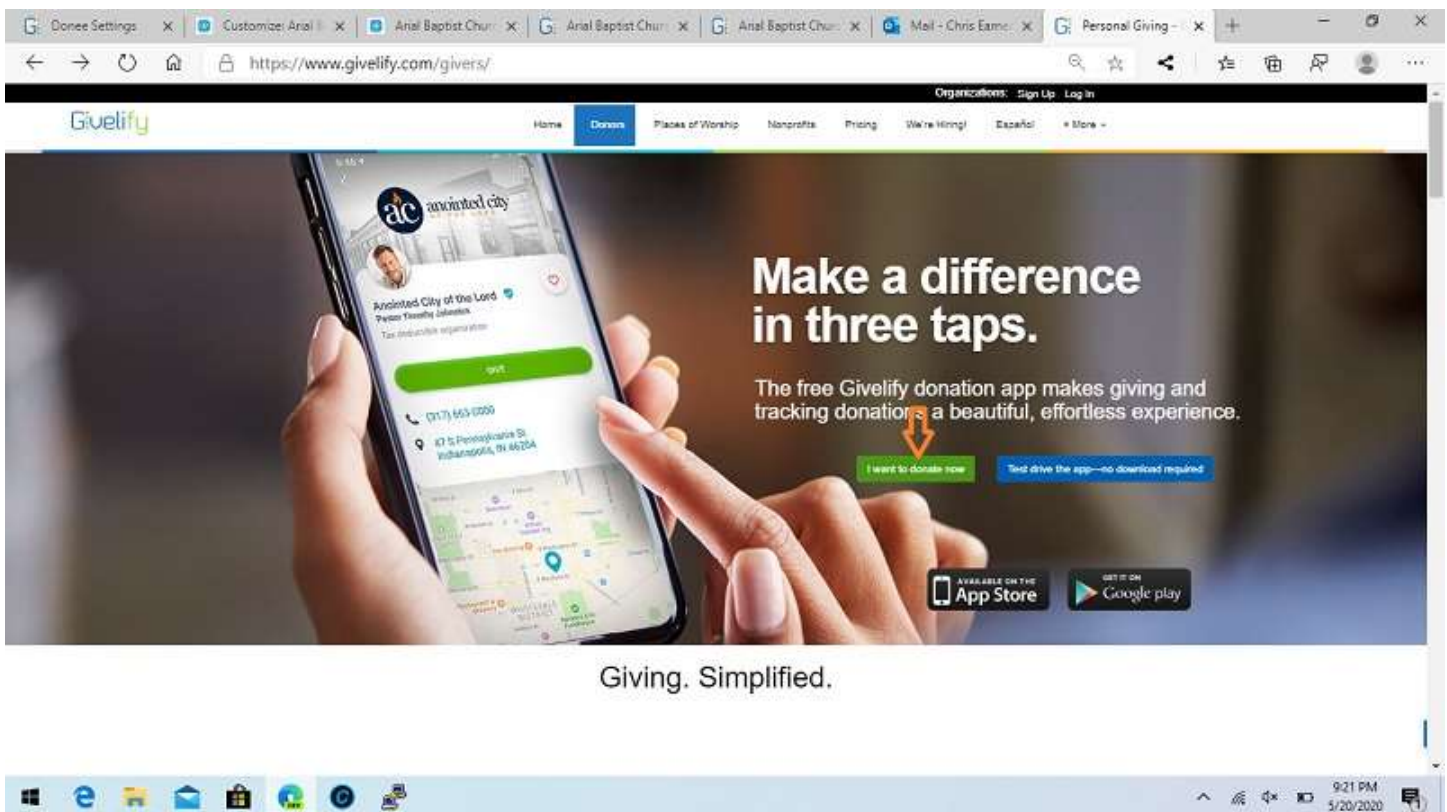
Donee Settings | Customize: Arial | Arial Baptist Chur | Arial Baptist Chur | Arial Baptist Chur | Mail - Chris Eame | Personal Giving -

https://www.givelify.com/givers/

Organizations: Sign Up Log In

Givelify

Home Donors Places of Worship Nonprofits Pricing We're Hiring! Español + More

ac anointed city

Anointed City of the Lord
Pastor Timothy Johnson
Tax deductible organization

GIVE

(317) 663-0000

47 S Pennsylvania St
Indianapolis, IN 46204

Make a difference in three taps.

The free Givelify donation app makes giving and tracking donations a beautiful, effortless experience.

I want to donate now

Test drive the app—no download required

AVAILABLE ON THE App Store

GET IT ON Google play

Giving. Simplified.

9:21 PM
5/20/2020